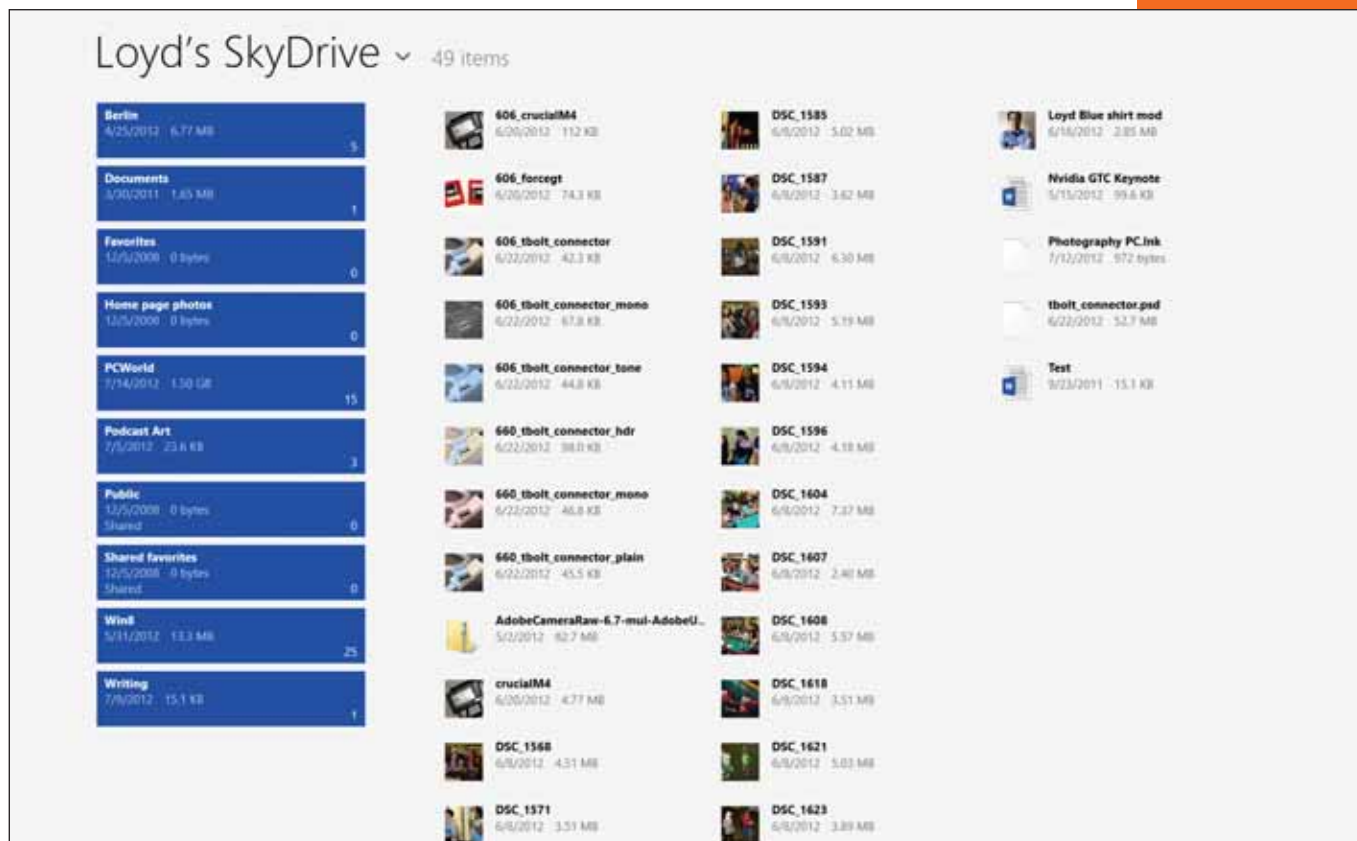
Loyd's SkyDrive ⌄ 49 items

Berlin
4/25/2012 6.77 MB
5

Documents
3/30/2011 1.65 MB
1

Favorites
12/5/2008 0 bytes
0

Home page photos
12/5/2008 0 bytes
0

PCWorld
7/14/2012 1.50 GB
15

Podcast Art
7/5/2012 23.6 KB
3

Public
12/5/2008 0 bytes
Shared
0

Shared favorites
12/5/2008 0 bytes
Shared
0

Win8
5/31/2012 13.3 MB
25

Writing
7/9/2012 15.1 KB
1

606_crucialM4
6/20/2012 112 KB

606_forcegt
6/20/2012 74.3 KB

606_tbolt_connector
6/22/2012 42.3 KB

606_tbolt_connector_mono
6/22/2012 67.8 KB

606_tbolt_connector_tone
6/22/2012 44.8 KB

660_tbolt_connector_hdr
6/22/2012 98.0 KB

660_tbolt_connector_mono
6/22/2012 46.8 KB

660_tbolt_connector_plain
6/22/2012 45.5 KB

AdobeCameraRaw-6.7-mul-AdobeU...
5/2/2012 82.7 MB

crucialM4
6/20/2012 4.77 MB

DSC_1568
6/8/2012 4.31 MB

DSC_1571
6/8/2012 3.51 MB

DSC_1585
6/8/2012 5.02 MB

DSC_1587
6/8/2012 3.62 MB

DSC_1591
6/8/2012 6.30 MB

DSC_1593
6/8/2012 5.19 MB

DSC_1594
6/8/2012 4.11 MB

DSC_1596
6/8/2012 4.18 MB

DSC_1604
6/8/2012 7.37 MB

DSC_1607
6/8/2012 2.40 MB

DSC_1608
6/8/2012 5.57 MB

DSC_1618
6/8/2012 3.51 MB

DSC_1621
6/8/2012 5.03 MB

DSC_1623
6/8/2012 3.89 MB

Loyd Blue shirt mod
6/16/2012 2.85 MB

Nvidia GTC Keynote
5/15/2012 99.6 KB

Photography PC.lnk
7/12/2012 972 bytes

tbolt_connector.psd
6/22/2012 52.7 MB

Test
9/23/2011 15.1 KB